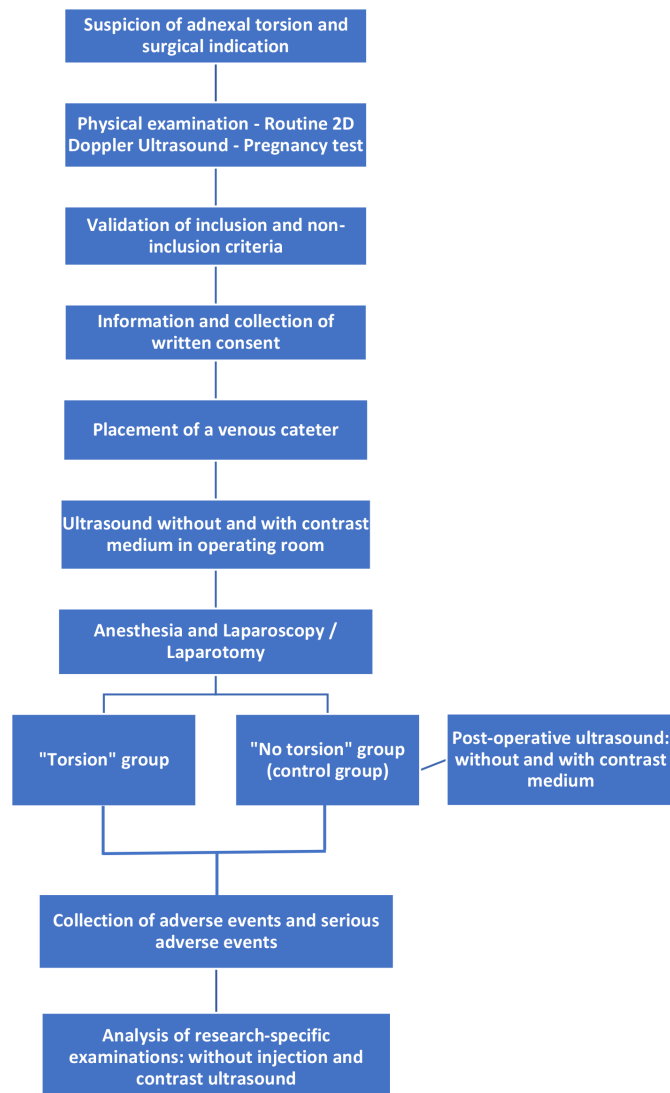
Suspicion of adnexal torsion and surgical indication

Physical examination - Routine 2D Doppler Ultrasound - Pregnancy test

Validation of inclusion and non-inclusion criteria

Information and collection of written consent

Placement of a venous cateter

Ultrasound without and with contrast medium in operating room

Anesthesia and Laparoscopy / Laparotomy

"Torsion" group

"No torsion" group (control group)

Post-operative ultrasound: without and with contrast medium

Collection of adverse events and serious adverse events

Analysis of research-specific examinations: without injection and contrast ultrasound